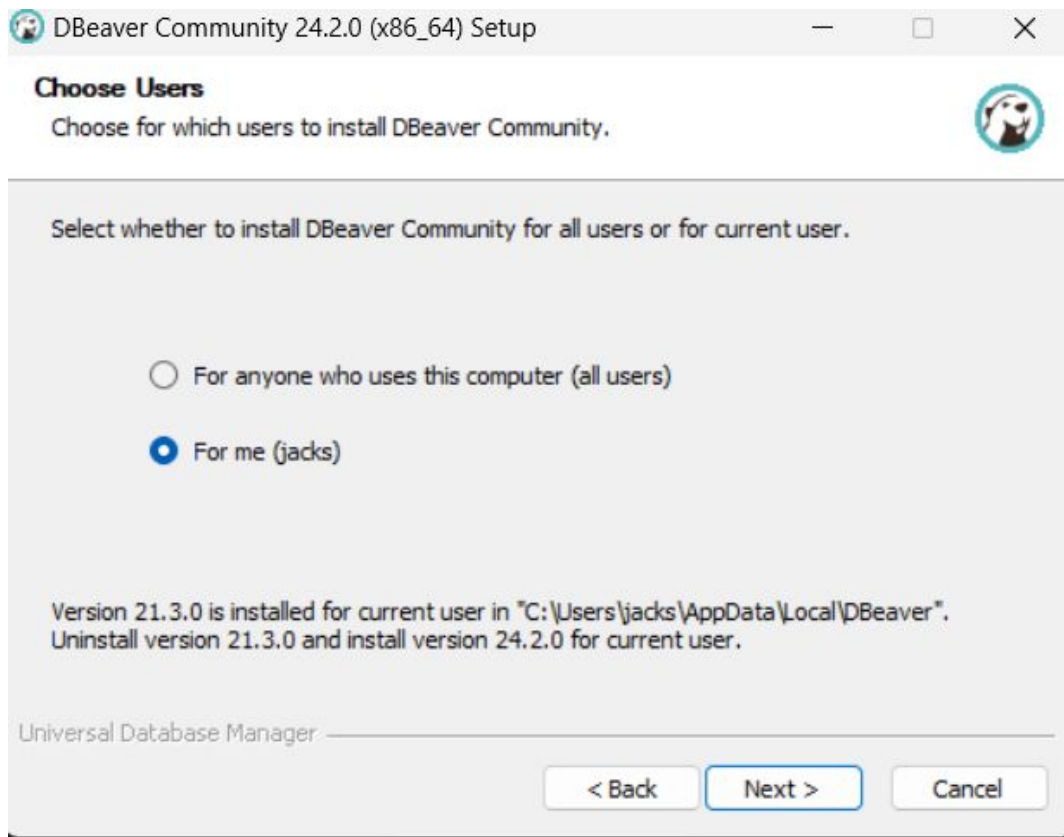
DBeaver Community 24.2.0 (x86_64) Setup

Choose Users
Choose for which users to install DBeaver Community.

Select whether to install DBeaver Community for all users or for current user.

For anyone who uses this computer (all users)

For me (jacks)

Version 21.3.0 is installed for current user in "C:\Users\jacks\AppData\Local\DBeaver". Uninstall version 21.3.0 and install version 24.2.0 for current user.

Universal Database Manager

< Back
Next >
Cancel